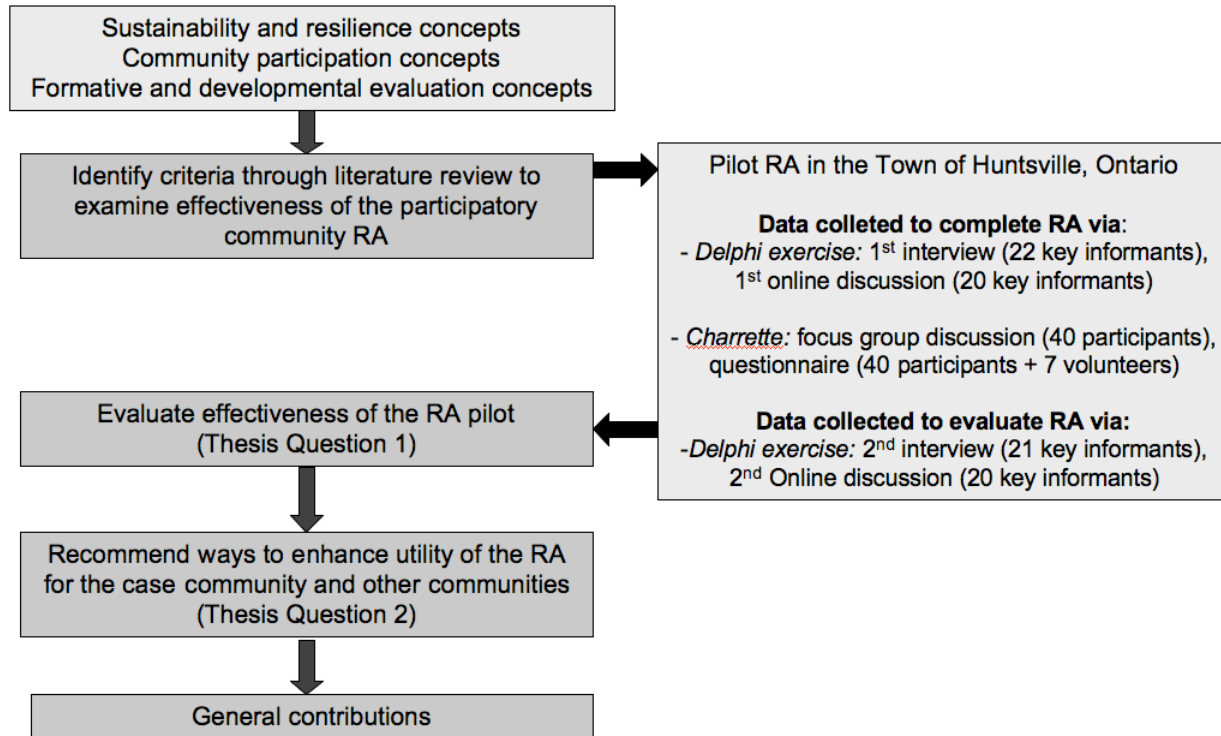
Sustainability and resilience concepts
Community participation concepts
Formative and developmental evaluation concepts

Identify criteria through literature review to examine effectiveness of the participatory community RA

Pilot RA in the Town of Huntsville, Ontario

**Data colleted to complete RA via**:
- *Delphi exercise:* 1$^{st}$ interview (22 key informants), 1$^{st}$ online discussion (20 key informants)

- *Charrette:* focus group discussion (40 participants), questionnaire (40 participants + 7 volunteers)

**Data collected to evaluate RA via:**
-*Delphi exercise:* 2$^{nd}$ interview (21 key informants), 2$^{nd}$ Online discussion (20 key informants)

Evaluate effectiveness of the RA pilot
(Thesis Question 1)

Recommend ways to enhance utility of the RA for the case community and other communities
(Thesis Question 2)

General contributions